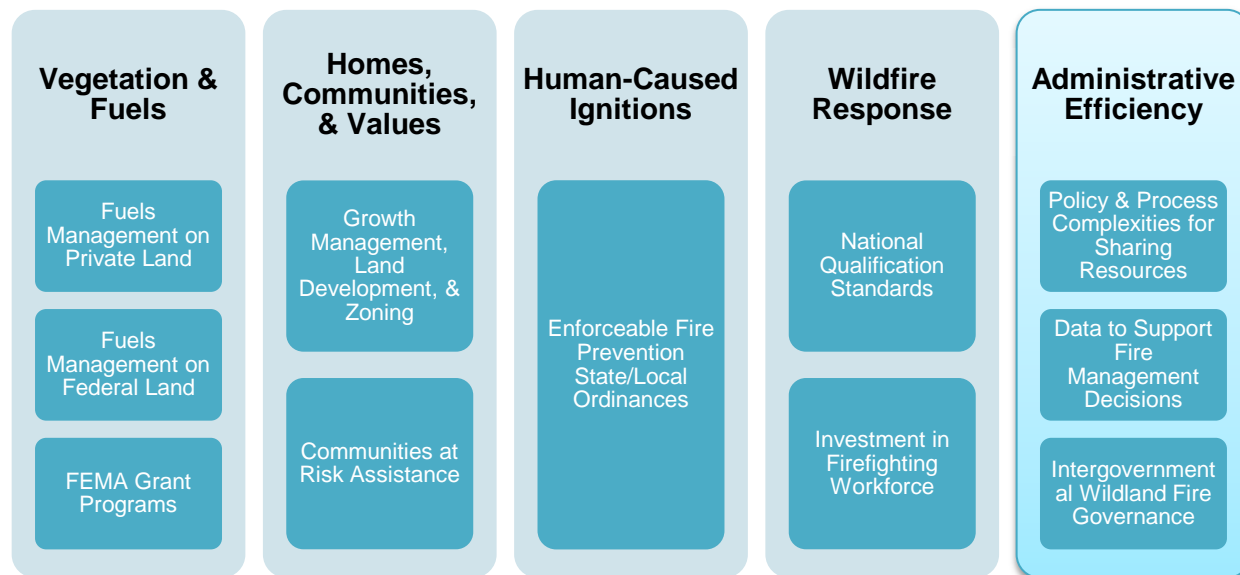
Vegetation & Fuels

Fuels Management on Private Land

Fuels Management on Federal Land

FEMA Grant Programs

Homes, Communities, & Values

Growth Management, Land Development, & Zoning

Communities at Risk Assistance

Human-Caused Ignitions

Enforceable Fire Prevention State/Local Ordinances

Wildfire Response

National Qualification Standards

Investment in Firefighting Workforce

Administrative Efficiency

Policy & Process Complexities for Sharing Resources

Data to Support Fire Management Decisions

Intergovernmental Wildland Fire Governance